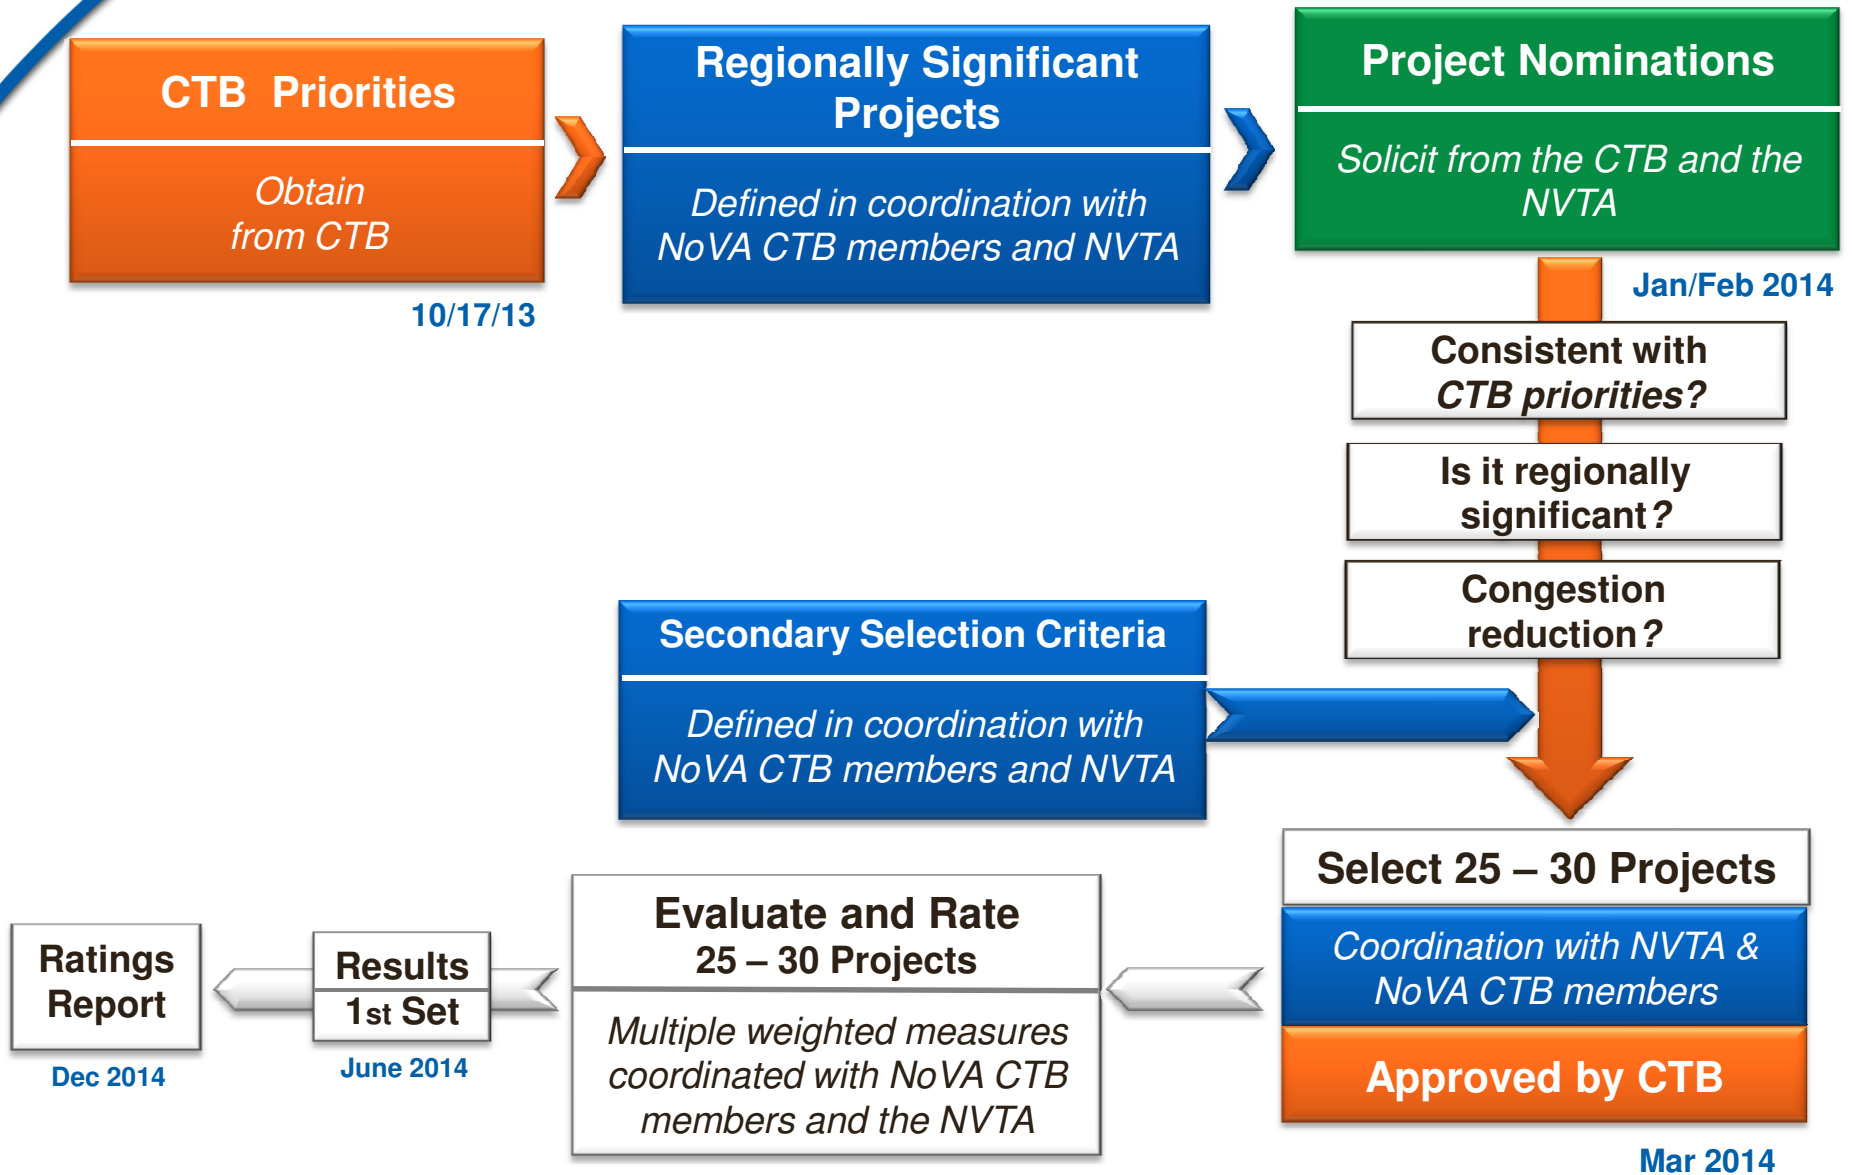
CTB Priorities

Obtain from CTB

10/17/13

Regionally Significant Projects

Defined in coordination with NoVA CTB members and NVTA

Project Nominations

Solicit from the CTB and the NVTA

Jan/Feb 2014

Consistent with CTB priorities?

Is it regionally significant?

Congestion reduction?

Secondary Selection Criteria

Defined in coordination with NoVA CTB members and NVTA

Select 25 – 30 Projects

Coordination with NVTA & NoVA CTB members

Approved by CTB

Mar 2014

Evaluate and Rate 25 – 30 Projects

Multiple weighted measures coordinated with NoVA CTB members and the NVTA

Results

1st Set

June 2014

Ratings Report

Dec 2014